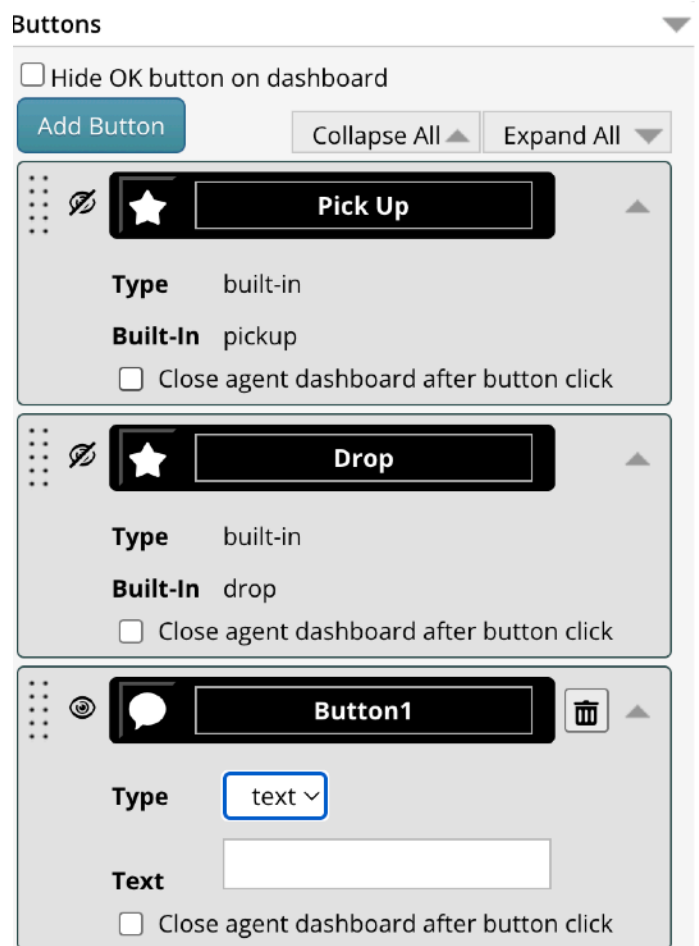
Buttons

Hide OK button on dashboard

Add Button

Collapse All

Expand All

Pick Up

Type built-in

Built-In pickup

Close agent dashboard after button click

Drop

Type built-in

Built-In drop

Close agent dashboard after button click

Button1

Type text

Text

Close agent dashboard after button click